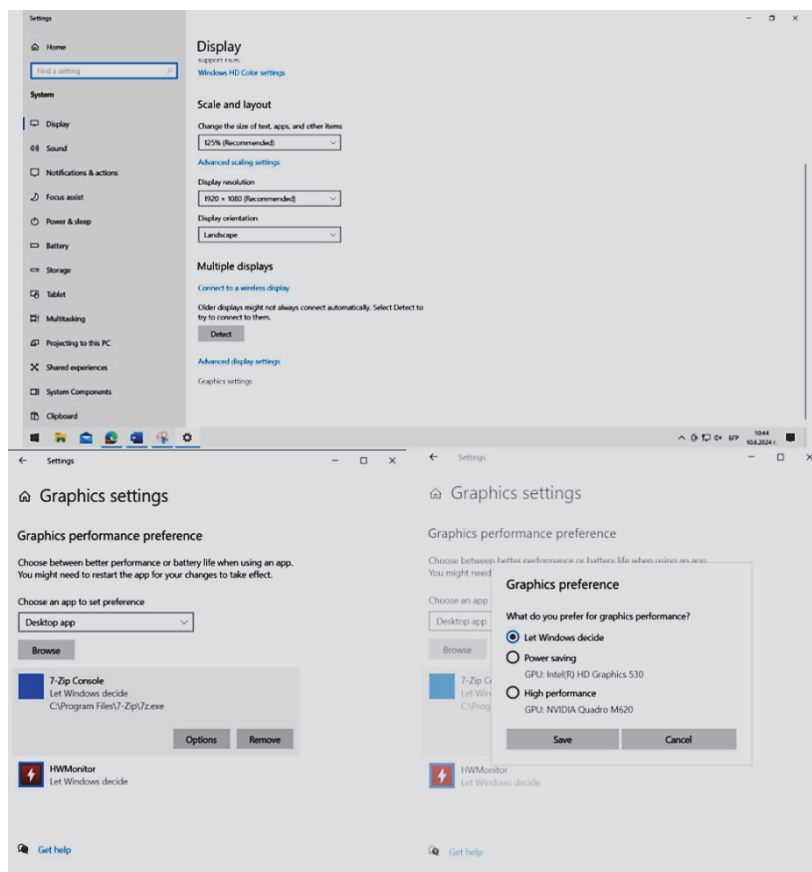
Settings

Home

Find a setting

System

Display

Sound

Notifications & actions

Focus assist

Power & sleep

Battery

Storage

Tablet

Multitasking

Projecting to this PC

Shared experiences

System Components

Clipboard

Display

support HDR.

Windows HD Color settings

Scale and layout

Change the size of text, apps, and other items

125% (Recommended)

Advanced scaling settings

Display resolution

1920 × 1080 (Recommended)

Display orientation

Landscape

Multiple displays

Connect to a wireless display

Older displays might not always connect automatically. Select Detect to try to connect to them.

Detect

Advanced display settings

Graphics settings

10:44
10.4.2024 г.

Settings

Graphics settings

Graphics performance preference

Choose between better performance or battery life when using an app. You might need to restart the app for your changes to take effect.

Choose an app to set preference

Desktop app

Browse

7-Zip Console
Let Windows decide
C:\Program Files\7-Zip\7z.exe

Options

Remove

HWMonitor
Let Windows decide

Get help

Settings

Graphics settings

Graphics performance preference

Choose between better performance or battery life when using an app. You might need

Choose an app

Desktop app

Browse

7-Zip C
Let Win
C:\Prog

Graphics preference

What do you prefer for graphics performance?

Let Windows decide

Power saving
GPU: Intel(R) HD Graphics 530

High performance
GPU: NVIDIA Quadro M620

Save

Cancel

HWMonitor
Let Windows decide

Get help